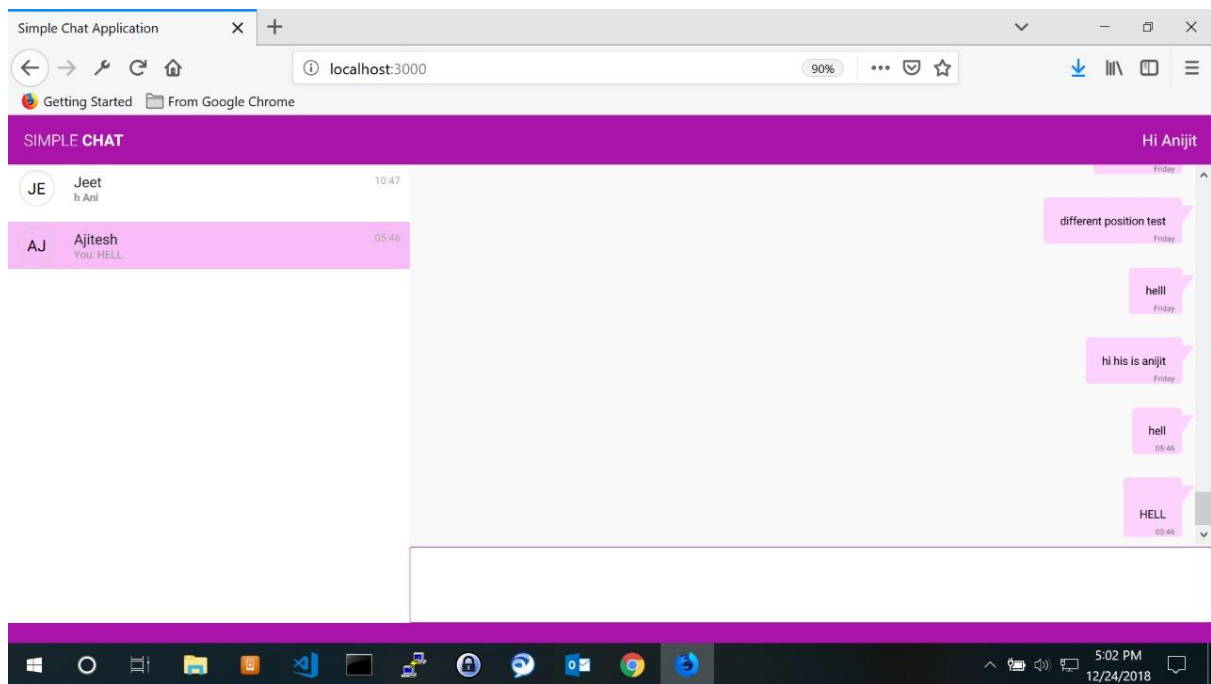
Simple Chat Application

localhost:3000

90%

Getting Started From Google Chrome

SIMPLE CHAT

Hi Anijit

JE Jeet
h Ani
10:47

AJ Ajitesh
You: HELL
05:46

Friday

different position test
Friday

helll
Friday

hi his is anijit
Friday

hell
05:46

HELL
05:46

5:02 PM
12/24/2018